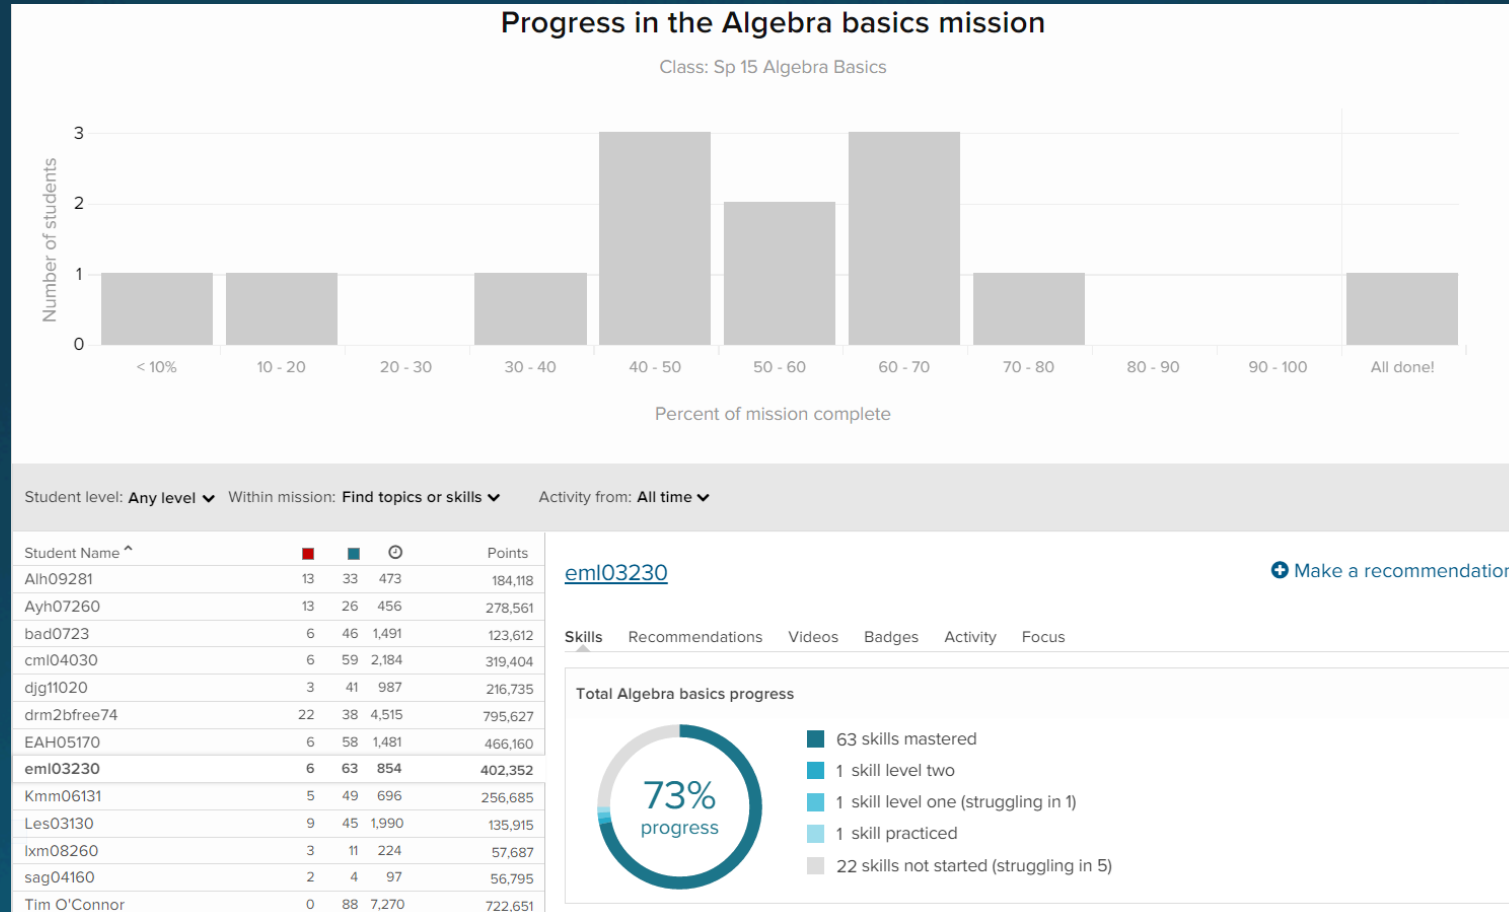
Progress in the Algebra basics mission

Class: Sp 15 Algebra Basics

Number of students

3
2
1
0

< 10%
10 - 20
20 - 30
30 - 40
40 - 50
50 - 60
60 - 70
70 - 80
80 - 90
90 - 100
All done!

Percent of mission complete

Student level: Any level Within mission: Find topics or skills Activity from: All time

| Student Name ^ | | | | Points |
|---|---|---|---|---|
| Alh09281 | 13 | 33 | 473 | 184,118 |
| Ayh07260 | 13 | 26 | 456 | 278,561 |
| bad0723 | 6 | 46 | 1,491 | 123,612 |
| cml04030 | 6 | 59 | 2,184 | 319,404 |
| djg11020 | 3 | 41 | 987 | 216,735 |
| drm2bfree74 | 22 | 38 | 4,515 | 795,627 |
| EAH05170 | 6 | 58 | 1,481 | 466,160 |
| eml03230 | 6 | 63 | 854 | 402,352 |
| Kmm06131 | 5 | 49 | 696 | 256,685 |
| Les03130 | 9 | 45 | 1,990 | 135,915 |
| lxm08260 | 3 | 11 | 224 | 57,687 |
| sag04160 | 2 | 4 | 97 | 56,795 |
| Tim O'Connor | 0 | 88 | 7,270 | 722,651 |

eml03230

Make a recommendatio

Skills Recommendations Videos Badges Activity Focus

Total Algebra basics progress

73% progress

63 skills mastered
1 skill level two
1 skill level one (struggling in 1)
1 skill practiced
22 skills not started (struggling in 5)